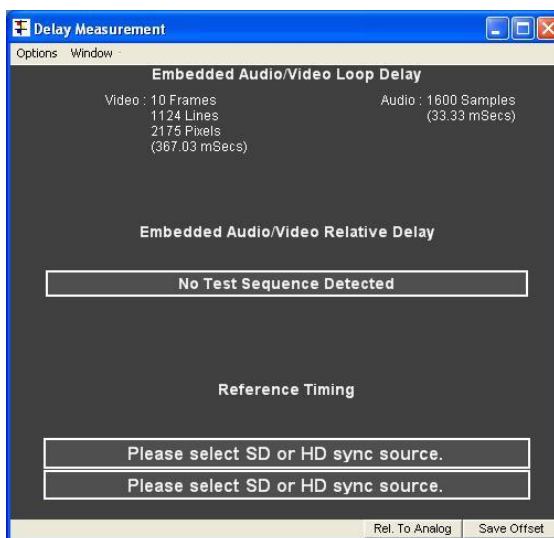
Delay Measurement

Options Window

Embedded Audio/Video Loop Delay

Video : 10 Frames
1124 Lines
2175 Pixels
(367.03 mSecs)

Audio : 1600 Samples
(33.33 mSecs)

Embedded Audio/Video Relative Delay

No Test Sequence Detected

Reference Timing

Please select SD or HD sync source.

Please select SD or HD sync source.

Rel. To Analog | Save Offset